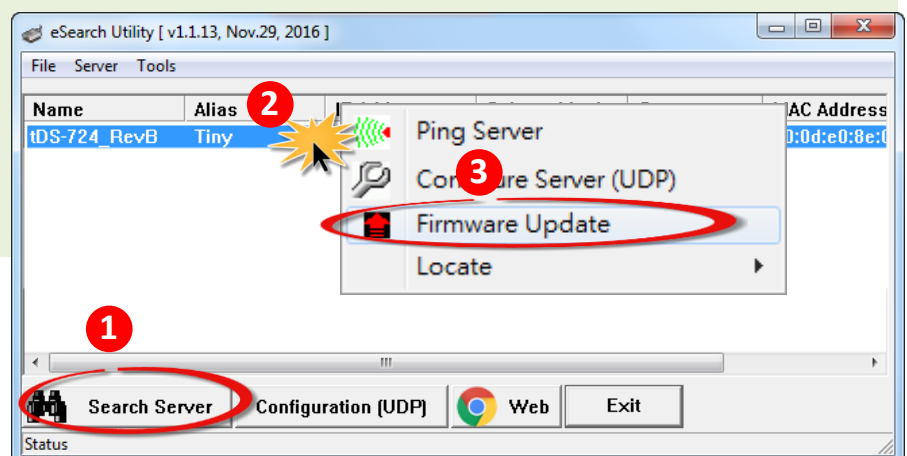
eSearch Utility [ v1.1.13, Nov.29, 2016 ]

File Server Tools

| Name | Alias | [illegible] | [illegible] | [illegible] | MAC Address |
|---|---|---|---|---|---|
| tDS-724_RevB | Tiny | | | | 0:0d:e0:8e:0 |

2

Ping Server

3

Con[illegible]ure Server (UDP)

Firmware Update

Locate

1

Search Server

Configuration (UDP)

Web

Exit

Status